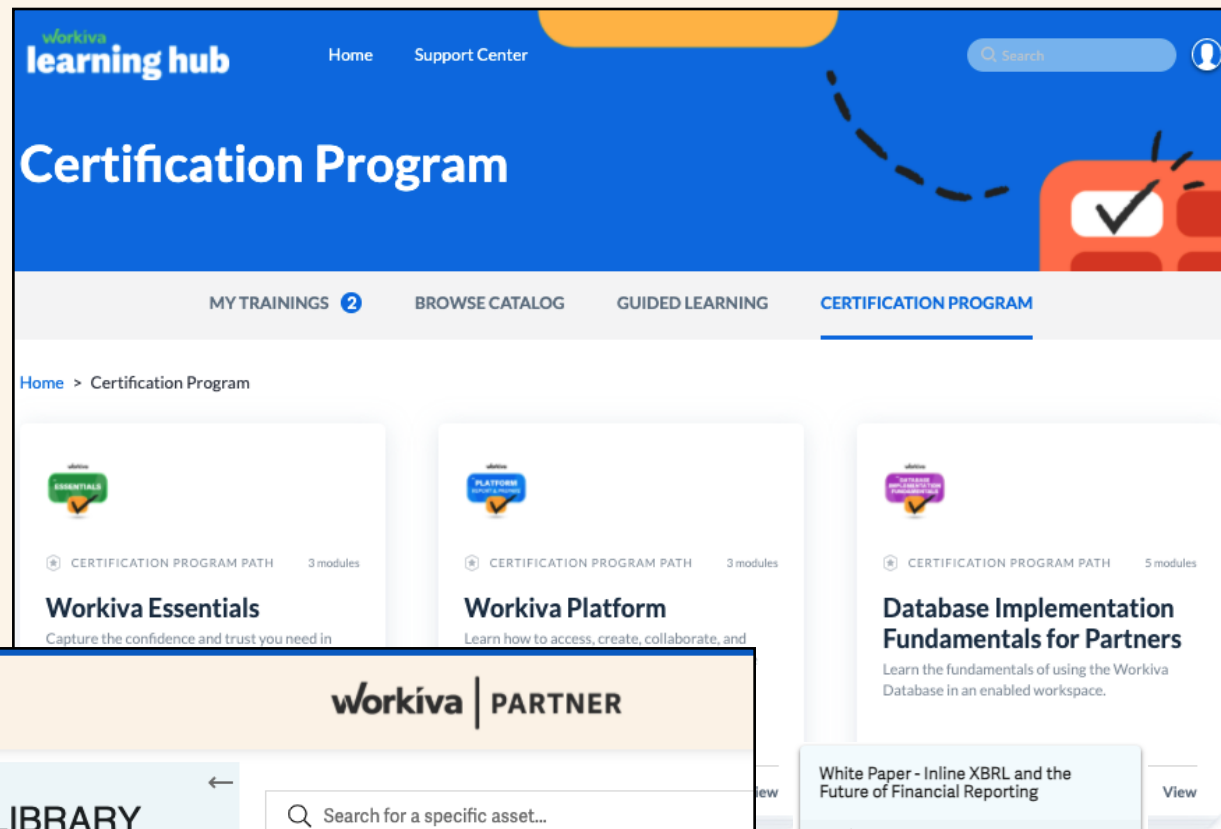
workiva
learning hub

Home Support Center

Search

Certification Program

MY TRAININGS 2 BROWSE CATALOG GUIDED LEARNING CERTIFICATION PROGRAM

Home > Certification Program

workiva
ESSENTIALS

CERTIFICATION PROGRAM PATH 3 modules

Workiva Essentials

Capture the confidence and trust you need in

workiva
PLATFORM

CERTIFICATION PROGRAM PATH 3 modules

Workiva Platform

Learn how to access, create, collaborate, and

workiva
DATABASE IMPLEMENTATION FUNDAMENTALS

CERTIFICATION PROGRAM PATH 5 modules

Database Implementation Fundamentals for Partners

Learn the fundamentals of using the Workiva Database in an enabled workspace.

workiva | PARTNER

←

IBRARY

Search for a specific asset...

iew

White Paper - Inline XBRL and the Future of Financial Reporting

View